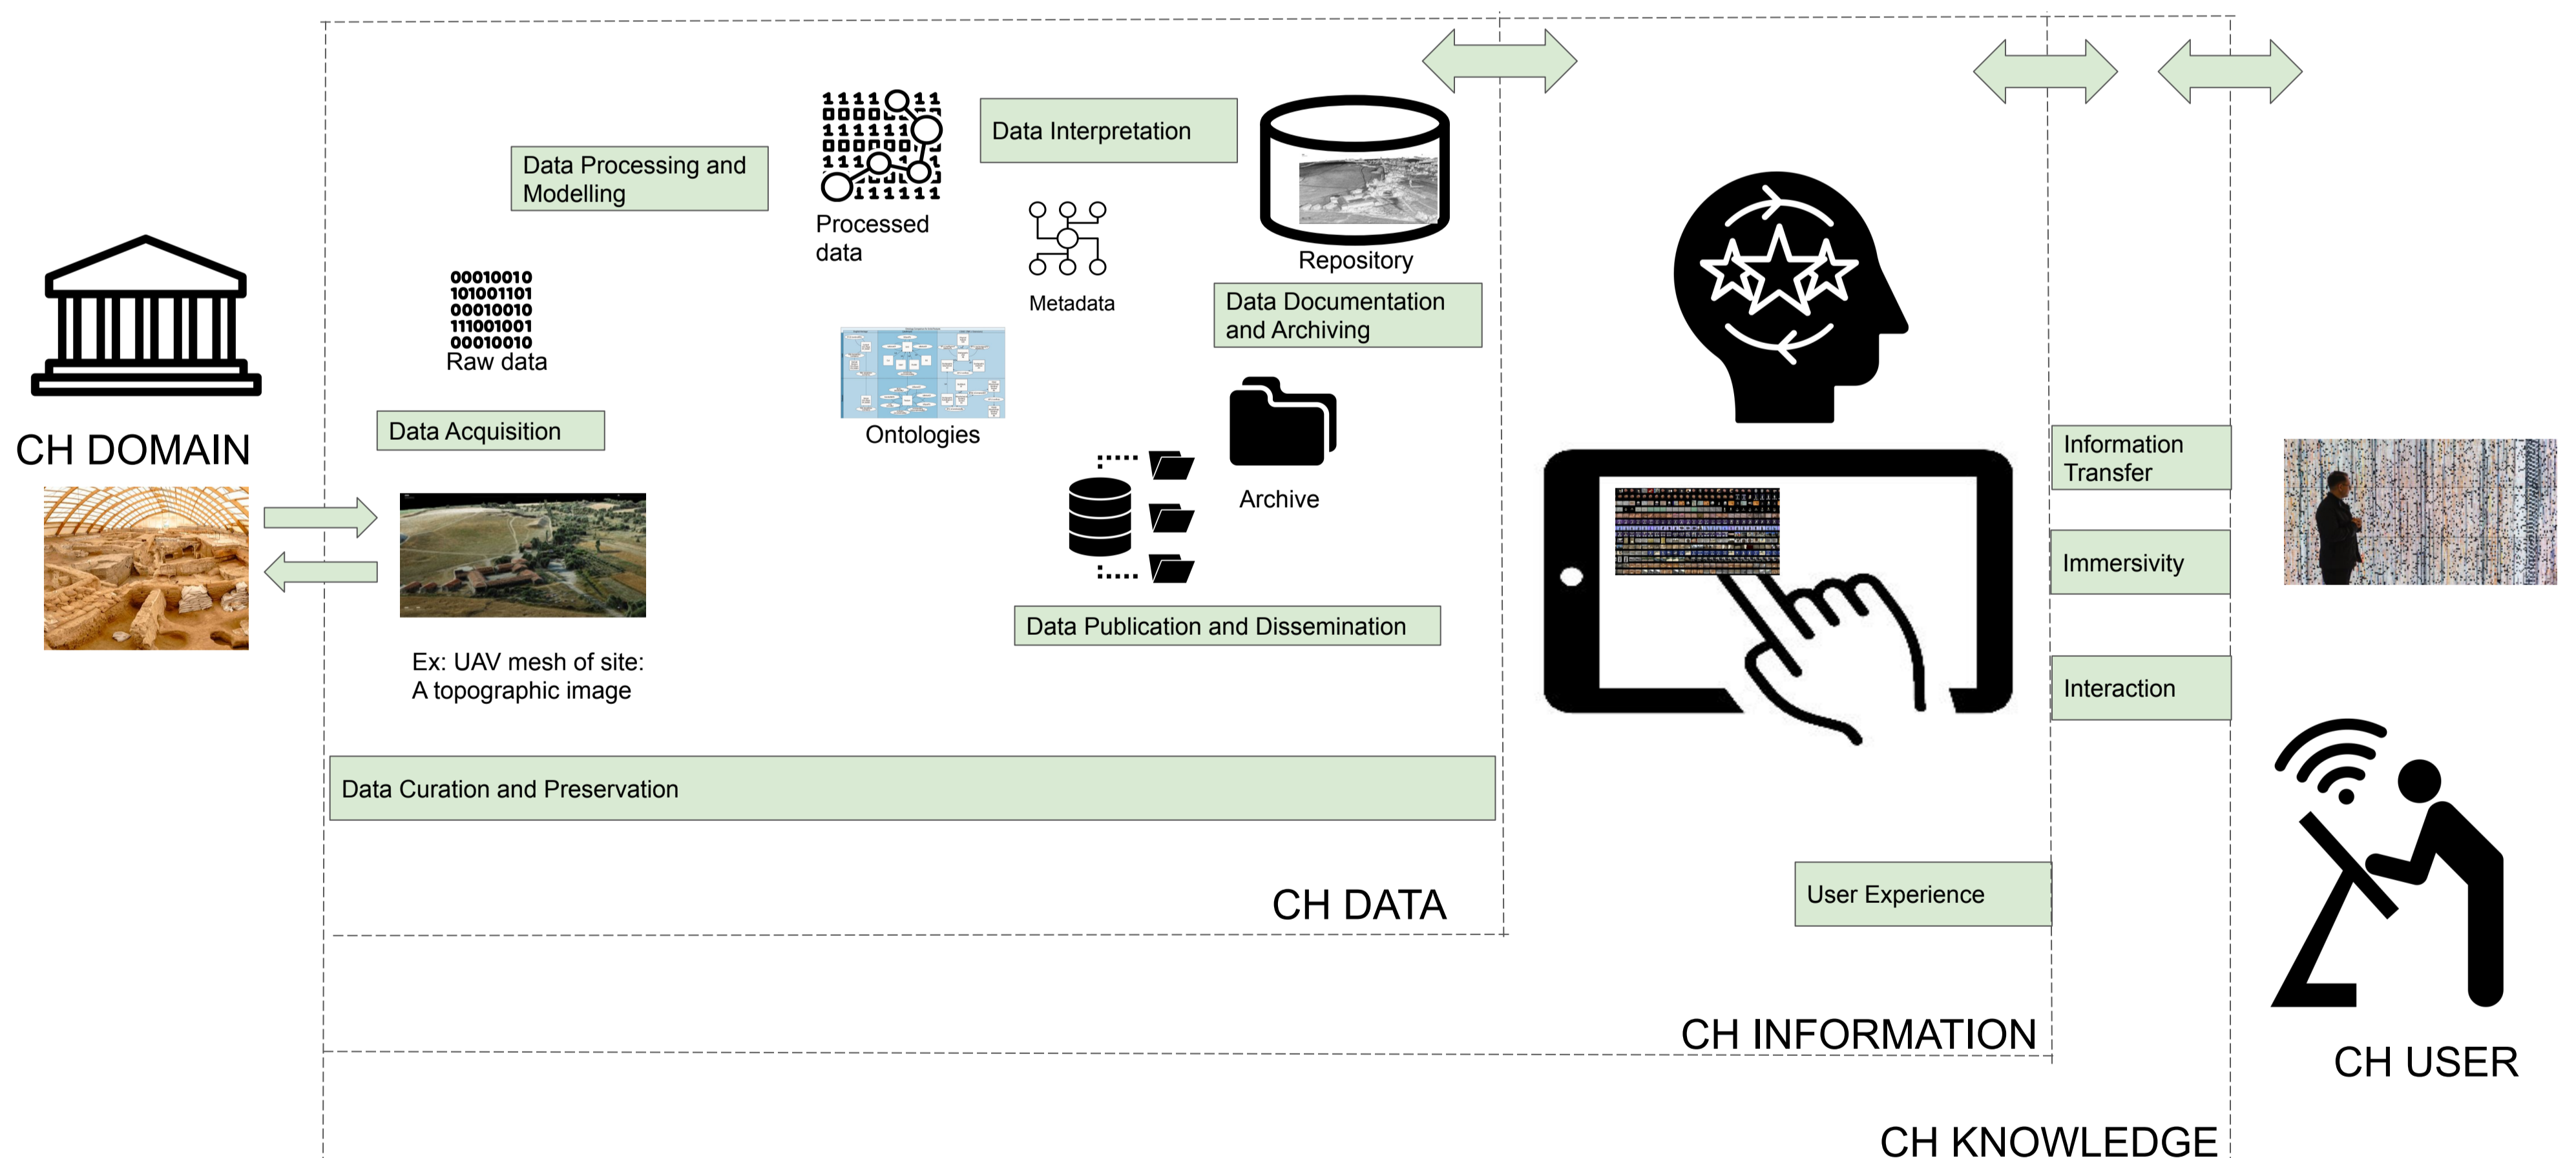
Data Processing and Modelling

Processed data

Data Interpretation

Repository

Metadata

Data Documentation and Archiving

00010010
101001101
00010010
111001001
00010010
Raw data

CH DOMAIN

Data Acquisition

Ontologies

Archive

Information Transfer

Immersivity

Interaction

Data Publication and Dissemination

Ex: UAV mesh of site: A topographic image

Data Curation and Preservation

User Experience

CH DATA

CH INFORMATION

CH USER

CH KNOWLEDGE